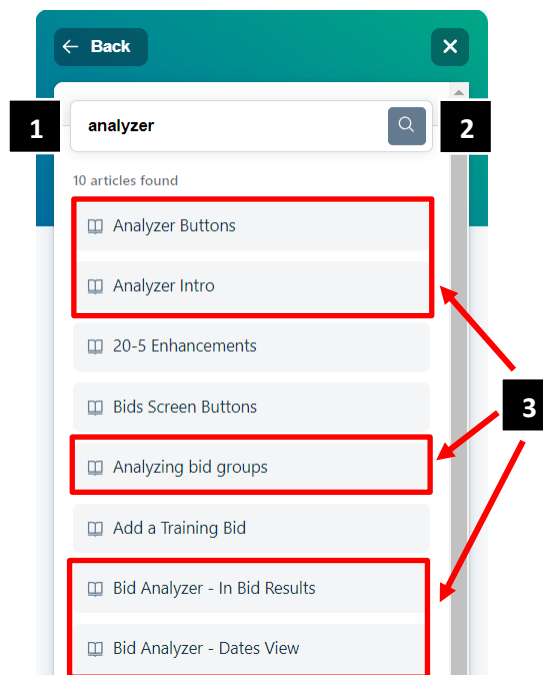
Back

analyzer

1

2

10 articles found

Analyzer Buttons

Analyzer Intro

20-5 Enhancements

Bids Screen Buttons

Analyzing bid groups

Add a Training Bid

Bid Analyzer - In Bid Results

Bid Analyzer - Dates View

3